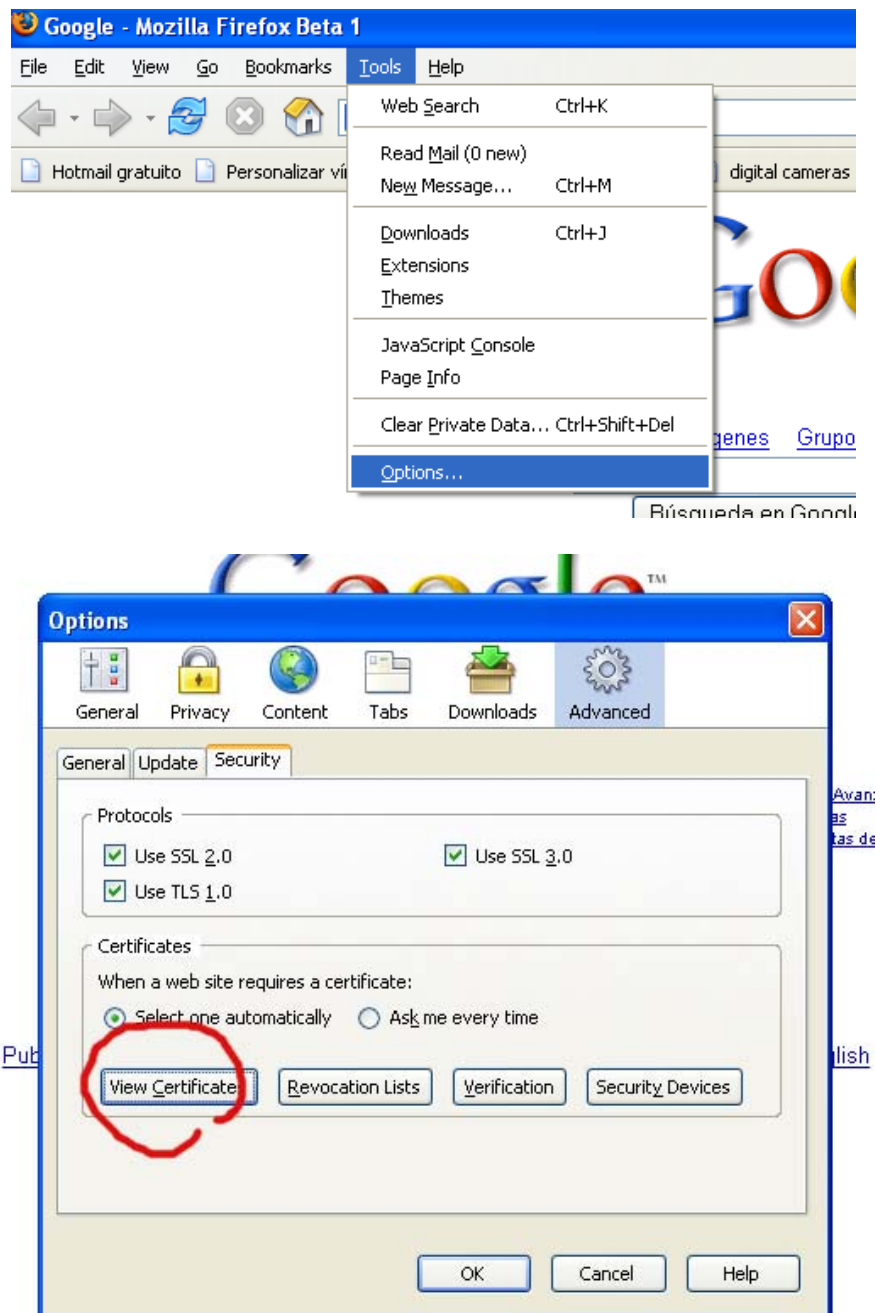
Google - Mozilla Firefox Beta 1

File Edit View Go Bookmarks Tools Help

Hotmail gratuito Personalizar ví digital cameras

Web Search Ctrl+K

Read Mail (0 new)
New Message... Ctrl+M

Downloads Ctrl+J
Extensions
Themes

JavaScript Console
Page Info

Clear Private Data... Ctrl+Shift+Del

Options...

genes Grupo

Búsqueda en Googl

Options

General Privacy Content Tabs Downloads Advanced

General Update Security

Protocols

Use SSL 2.0 Use SSL 3.0
Use TLS 1.0

Certificates

When a web site requires a certificate:

Select one automatically Ask me every time

View Certificates Revocation Lists Verification Security Devices

Avan
as
tas de

Pub

lish

OK Cancel Help